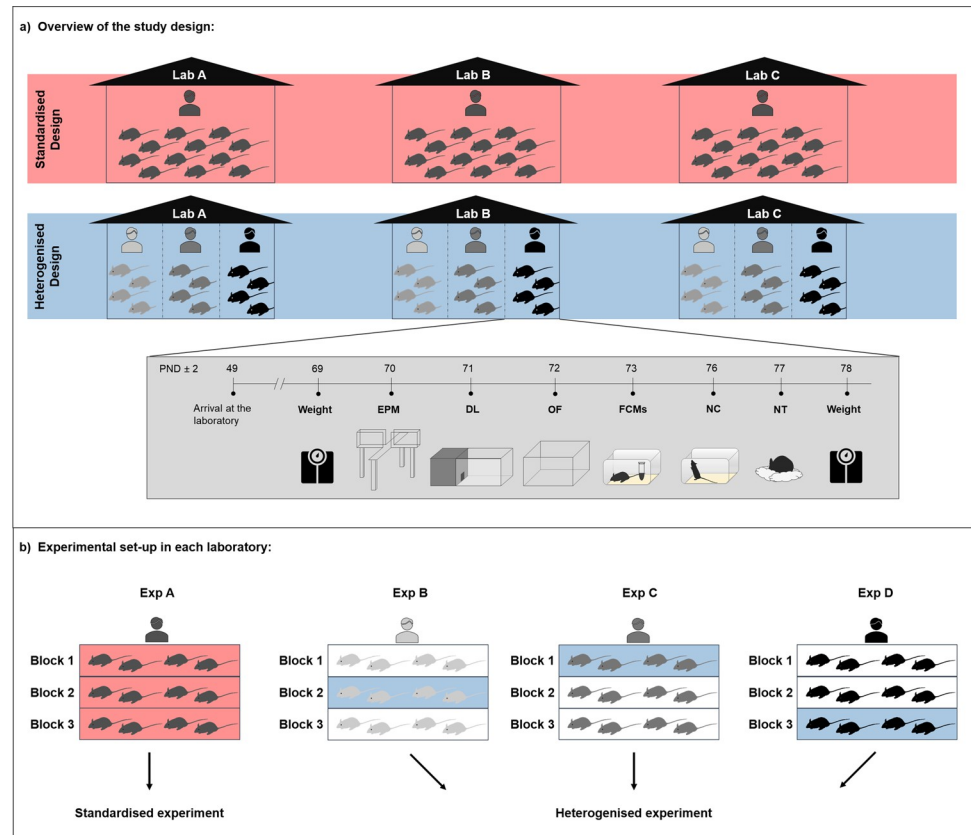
a) Overview of the study design:

Standardised Design

Lab A

Lab B

Lab C

Heterogenised Design

Lab A

Lab B

Lab C

PND ± 2

49 Arrival at the laboratory

69 Weight

70 EPM

71 DL

72 OF

73 FCMs

76 NC

77 NT

78 Weight

b) Experimental set-up in each laboratory:

Exp A

Block 1
Block 2
Block 3

Exp B

Block 1
Block 2
Block 3

Exp C

Block 1
Block 2
Block 3

Exp D

Block 1
Block 2
Block 3

Standardised experiment

Heterogenised experiment